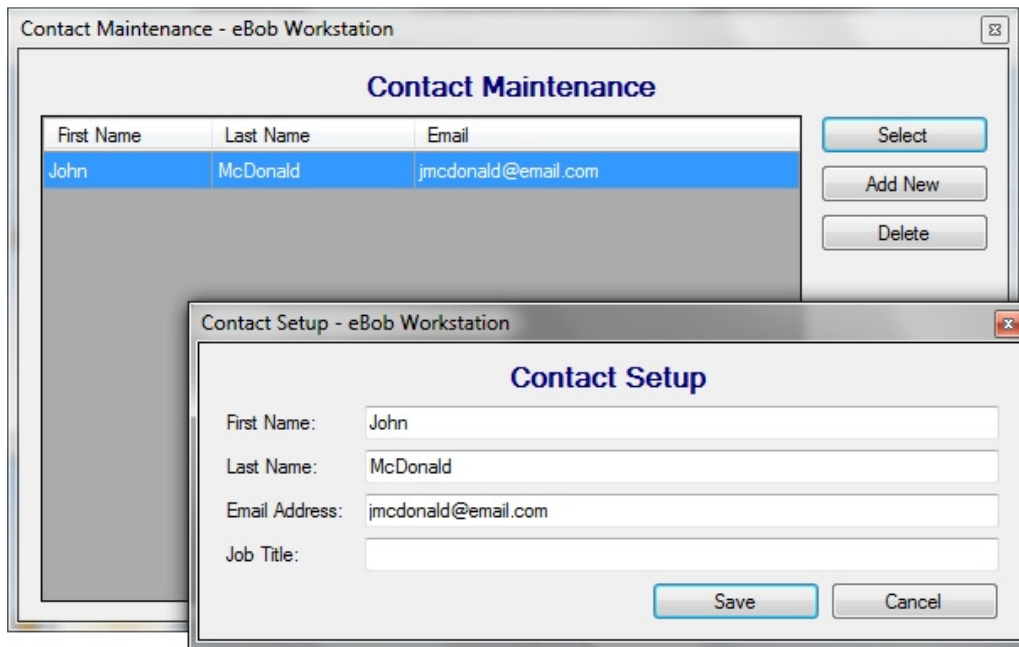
Contact Maintenance - eBob Workstation

Contact Maintenance

| First Name | Last Name | Email |
|---|---|---|
| John | McDonald | jmcdonald@email.com |

Select

Add New

Delete

Contact Setup - eBob Workstation

Contact Setup

First Name: John

Last Name: McDonald

Email Address: jmcdonald@email.com

Job Title:

Save

Cancel